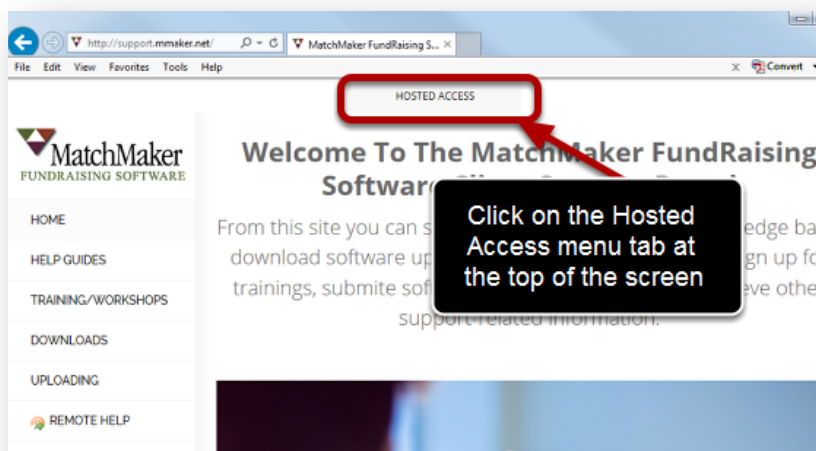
http://support.mmaker.net/
MatchMaker FundRaising S...
File Edit View Favorites Tools Help
Convert

HOSTED ACCESS

MatchMaker
FUNDRAISING SOFTWARE

HOME
HELP GUIDES
TRAINING/WORKSHOPS
DOWNLOADS
UPLOADING
REMOTE HELP

Welcome To The MatchMaker FundRaising Software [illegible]

From this site you can s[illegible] edge ba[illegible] download software up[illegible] gn up fo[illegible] trainings, submite sof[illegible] eve othe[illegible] support-related information.

Click on the Hosted Access menu tab at the top of the screen